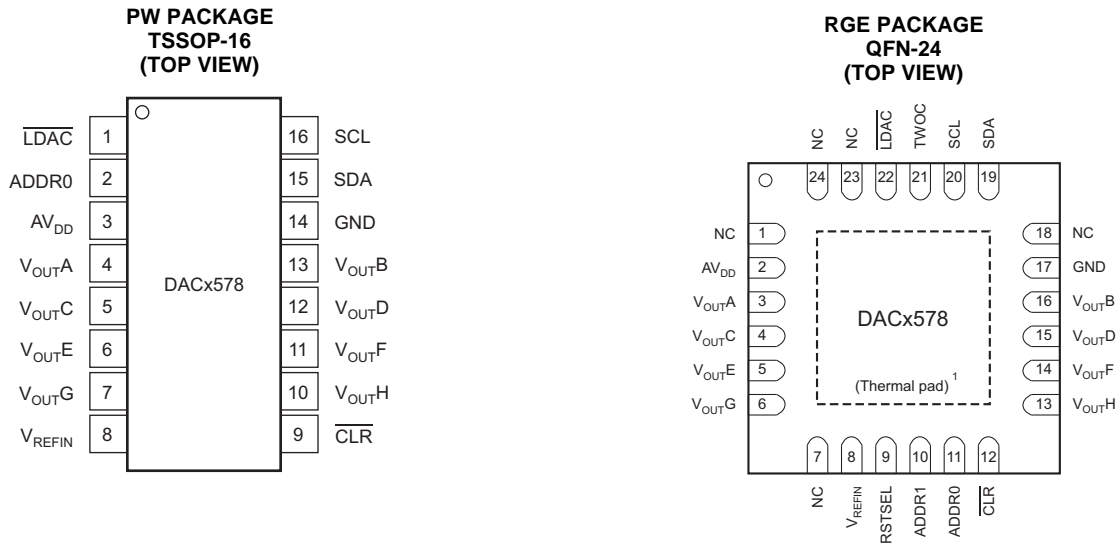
PW PACKAGE
TSSOP-16
(TOP VIEW)

$\overline{LDAC}$ 1
ADDR0 2
$AV_{DD}$ 3
$V_{OUT}A$ 4
$V_{OUT}C$ 5
$V_{OUT}E$ 6
$V_{OUT}G$ 7
$V_{REFIN}$ 8

DACx578

16 SCL
15 SDA
14 GND
13 $V_{OUT}B$
12 $V_{OUT}D$
11 $V_{OUT}F$
10 $V_{OUT}H$
9 $\overline{CLR}$

RGE PACKAGE
QFN-24
(TOP VIEW)

NC 24
NC 23
$\overline{LDAC}$ 22
TWOC 21
SCL 20
SDA 19

NC 1
$AV_{DD}$ 2
$V_{OUT}A$ 3
$V_{OUT}C$ 4
$V_{OUT}E$ 5
$V_{OUT}G$ 6

DACx578

(Thermal pad) $^1$

18 NC
17 GND
16 $V_{OUT}B$
15 $V_{OUT}D$
14 $V_{OUT}F$
13 $V_{OUT}H$

7 NC
8 $V_{REFIN}$
9 RSTSEL
10 ADDR1
11 ADDR0
12 $\overline{CLR}$